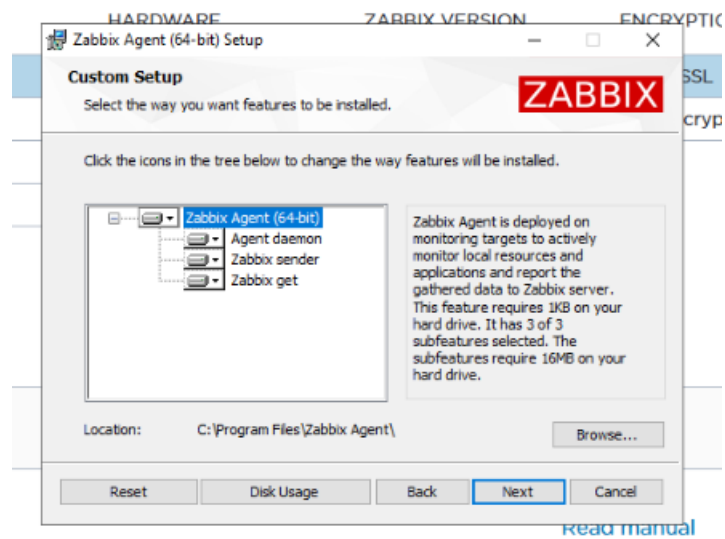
HARDWARE
ZABBIX VERSION
ENCRYPTIO

Zabbix Agent (64-bit) Setup

SSL
ncryp

Custom Setup
Select the way you want features to be installed.

ZABBIX

Click the icons in the tree below to change the way features will be installed.

Zabbix Agent (64-bit)
Agent daemon
Zabbix sender
Zabbix get

Zabbix Agent is deployed on monitoring targets to actively monitor local resources and applications and report the gathered data to Zabbix server. This feature requires 1KB on your hard drive. It has 3 of 3 subfeatures selected. The subfeatures require 16MB on your hard drive.

Location: C:\Program Files\Zabbix Agent\

Browse...

Reset
Disk Usage
Back
Next
Cancel

Read manual